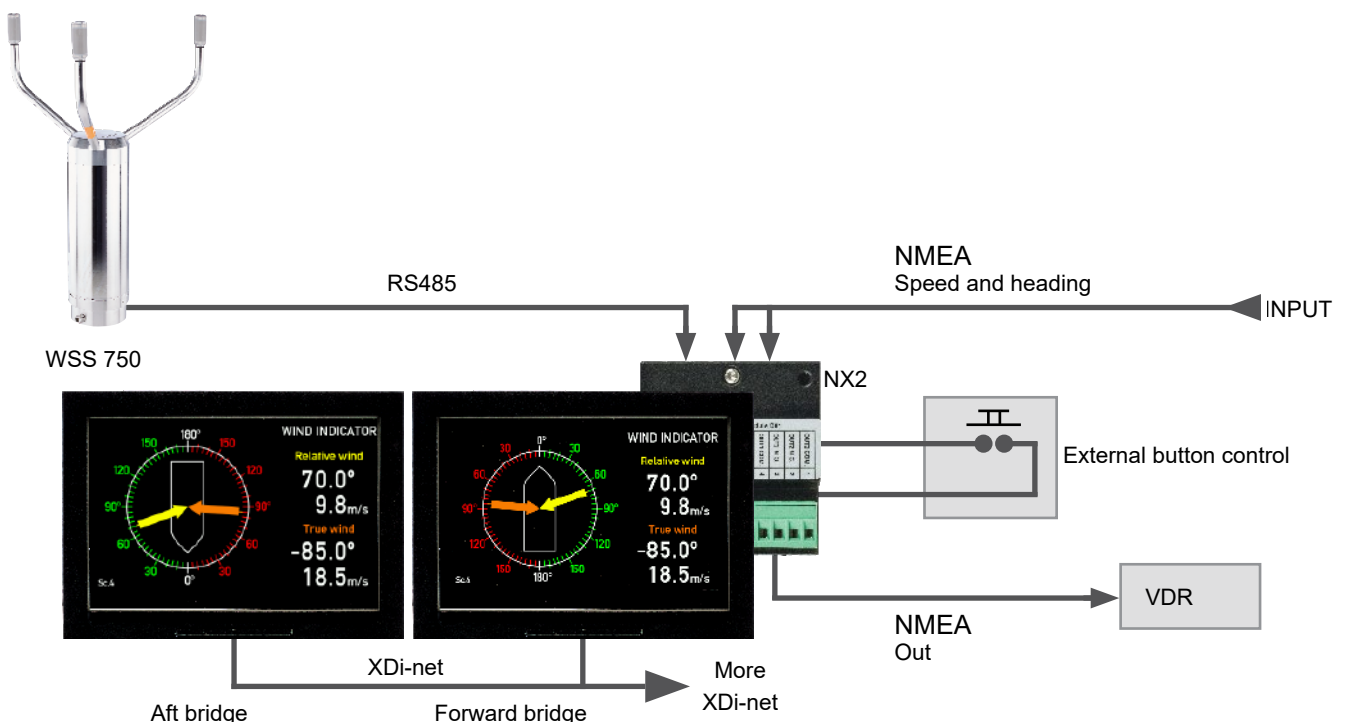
NMEA
Speed and heading

RS485

INPUT

WSS 750

NX2

External button control

WIND INDICATOR
Relative wind
70.0°
9.8m/s
True wind
-85.0°
18.5m/s

180°
150
150
120
120
90°
90°
60
60
30
30
0°
Sc.4

WIND INDICATOR
Relative wind
70.0°
9.8m/s
True wind
-85.0°
18.5m/s

0°
30
30
60
60
90°
90°
120
120
150
150
180°
Sc.4

VDR

NMEA
Out

XDi-net

More
XDi-net

Aft bridge

Forward bridge